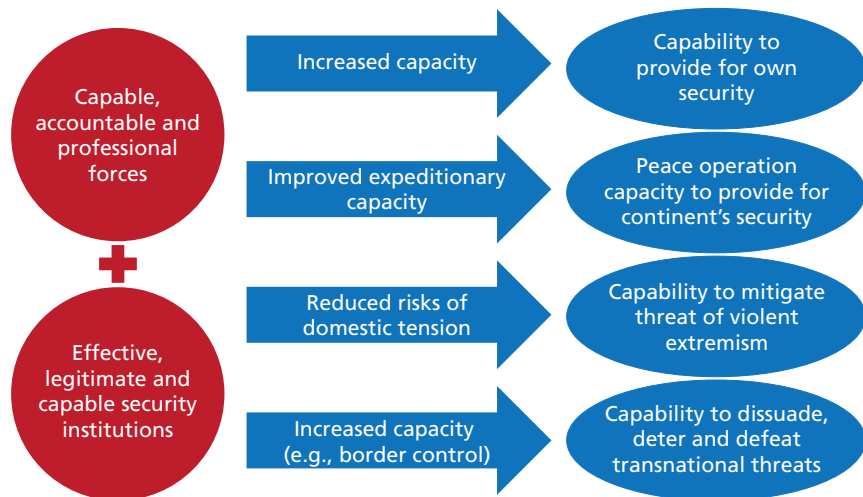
Capable, accountable and professional forces

+

Effective, legitimate and capable security institutions

Increased capacity

Capability to provide for own security

Improved expeditionary capacity

Peace operation capacity to provide for continent’s security

Reduced risks of domestic tension

Capability to mitigate threat of violent extremism

Increased capacity (e.g., border control)

Capability to dissuade, deter and defeat transnational threats